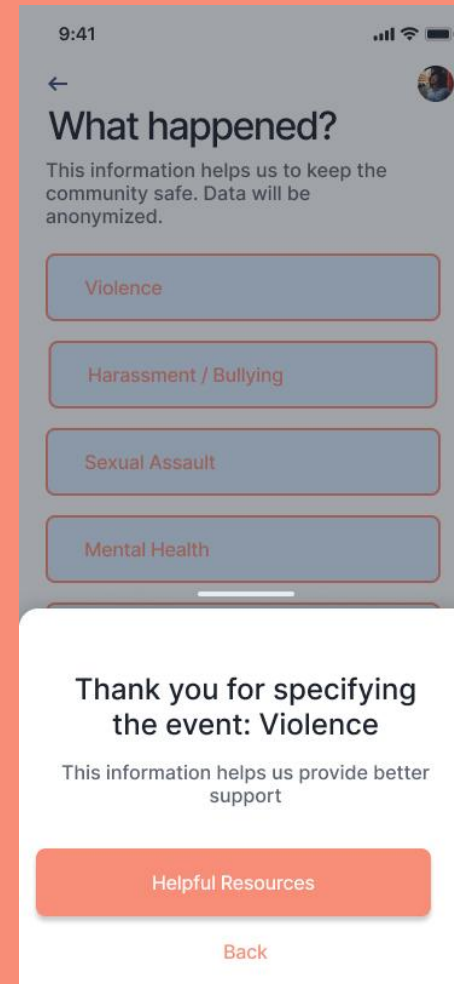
9:41

←

What happened?

This information helps us to keep the community safe. Data will be anonymized.

Violence

Harassment / Bullying

Sexual Assault

Mental Health

Thank you for specifying the event: Violence

This information helps us provide better support

Helpful Resources

Back